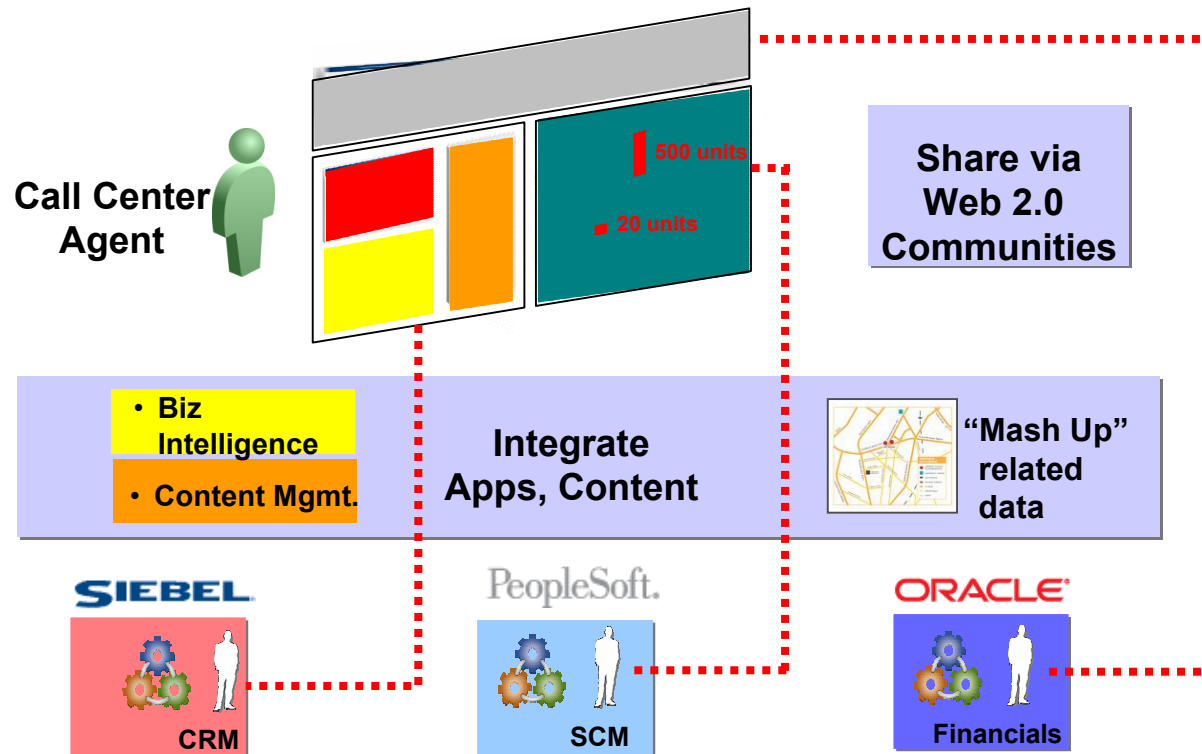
Call Center Agent

500 units

20 units

Share via Web 2.0 Communities

• Biz Intelligence

• Content Mgmt.

Integrate Apps, Content

"Mash Up" related data

SIEBEL

PeopleSoft.

ORACLE

CRM

SCM

Financials